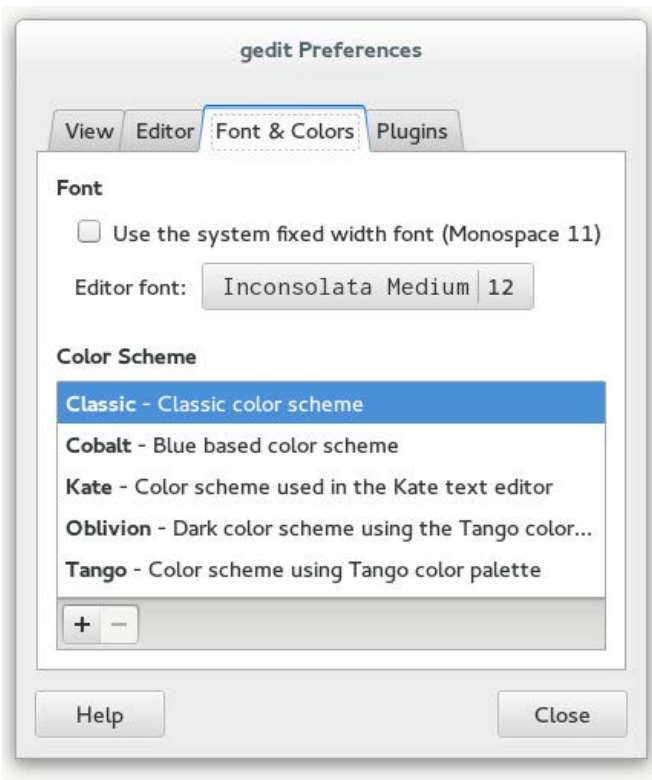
gedit Preferences

View Editor Font & Colors Plugins

Font

Use the system fixed width font (Monospace 11)

Editor font: Inconsolata Medium 12

Color Scheme

**Classic** - Classic color scheme

**Cobalt** - Blue based color scheme

**Kate** - Color scheme used in the Kate text editor

**Oblivion** - Dark color scheme using the Tango color...

**Tango** - Color scheme using Tango color palette

+ −

Help

Close